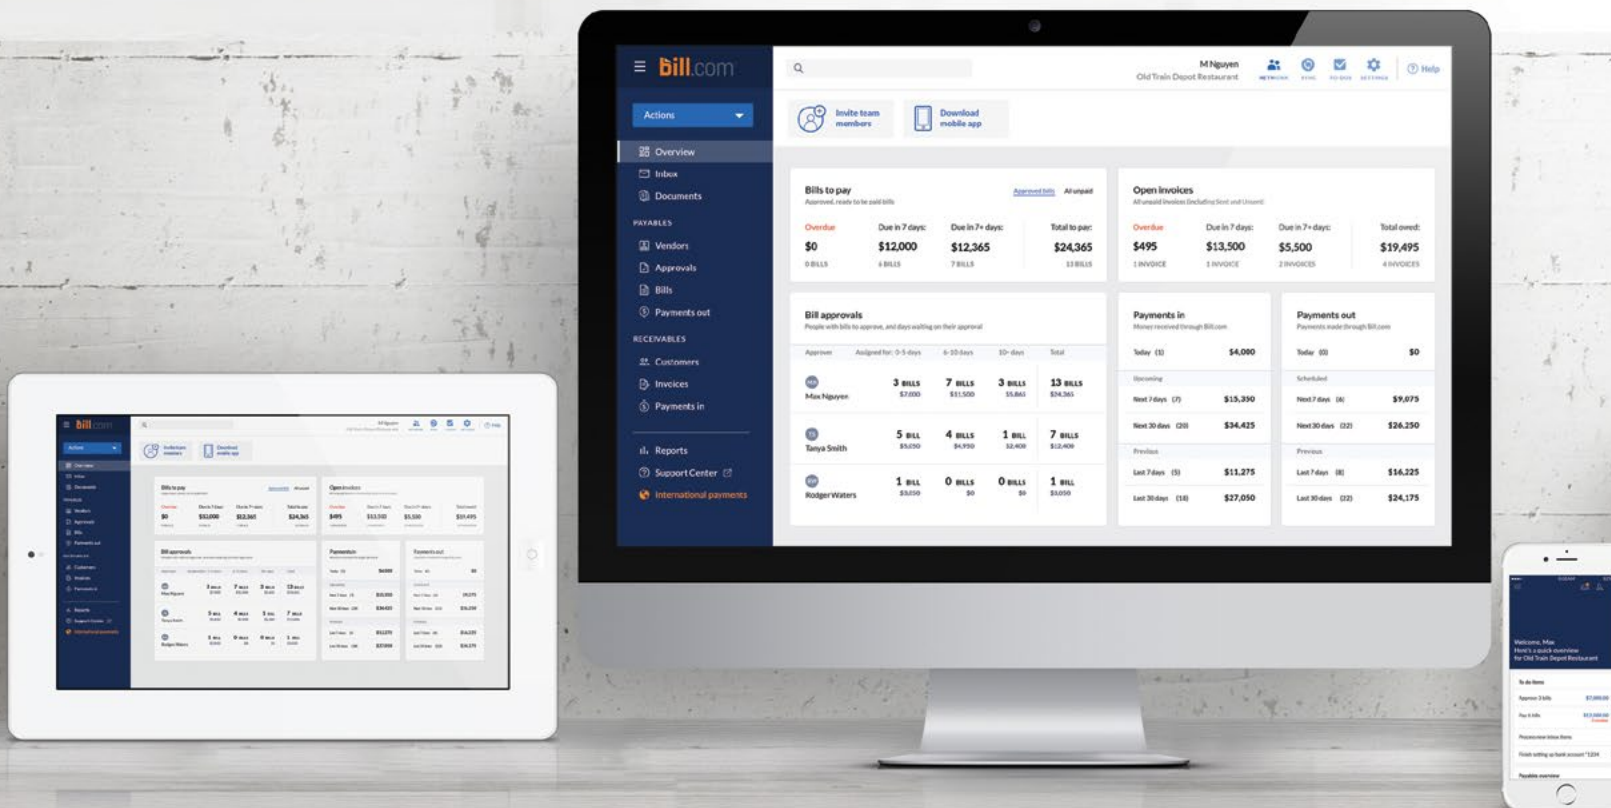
bill.com

M Nguyen
Old Train Depot Restaurant

NETWORK SYNC TO DOS SETTINGS

Help

Actions

Invite team members

Download mobile app

Overview
Inbox
Documents

PAYABLES
Vendors
Approvals
Bills
Payments out

RECEIVABLES
Customers
Invoices
Payments in

Reports
Support Center
International payments

Bills to pay
Approved, ready to be paid bills
Approved bills All unpaid

| Overdue | Due in 7 days: | Due in 7+ days: | Total to pay: |
|---|---|---|---|
| $0 | $12,000 | $12,365 | $24,365 |
| 0 BILLS | 6 BILLS | 7 BILLS | 13 BILLS |

Open invoices
All unpaid invoices (including Sent and Unsent)

| Overdue | Due in 7 days: | Due in 7+ days: | Total owed: |
|---|---|---|---|
| $495 | $13,500 | $5,500 | $19,495 |
| 1 INVOICE | 1 INVOICE | 2 INVOICES | 4 INVOICES |

Bill approvals
People with bills to approve, and days waiting on their approval

| Approver | Assigned for: 0-5 days | 6-10 days | 10+ days | Total |
|---|---|---|---|---|
| Max Nguyen | 3 BILLS $7,000 | 7 BILLS $11,500 | 3 BILLS $5,865 | 13 BILLS $24,365 |
| Tanya Smith | 5 BILL $5,050 | 4 BILLS $4,950 | 1 BILL $2,400 | 7 BILLS $12,400 |
| Rodger Waters | 1 BILL $3,050 | 0 BILLS $0 | 0 BILLS $0 | 1 BILL $3,050 |

Payments in
Money received through Bill.com

| Today (1) | $4,000 |
|---|---|
| Upcoming | |
| Next 7 days (7) | $15,350 |
| Next 30 days (20) | $34,425 |
| Previous | |
| Last 7 days (5) | $11,275 |
| Last 30 days (18) | $27,050 |

Payments out
Payments made through Bill.com

| Today (0) | $0 |
|---|---|
| Scheduled | |
| Next 7 days (6) | $9,075 |
| Next 30 days (22) | $26,250 |
| Previous | |
| Last 7 days (8) | $16,225 |
| Last 30 days (22) | $24,175 |

Welcome, Max
Here's a quick overview for Old Train Depot Restaurant

To do items
Approve 3 bills $7,000.00
Pay 6 bills $12,000.00
Process new inbox items
Finish setting up bank account *1234
Payable overview